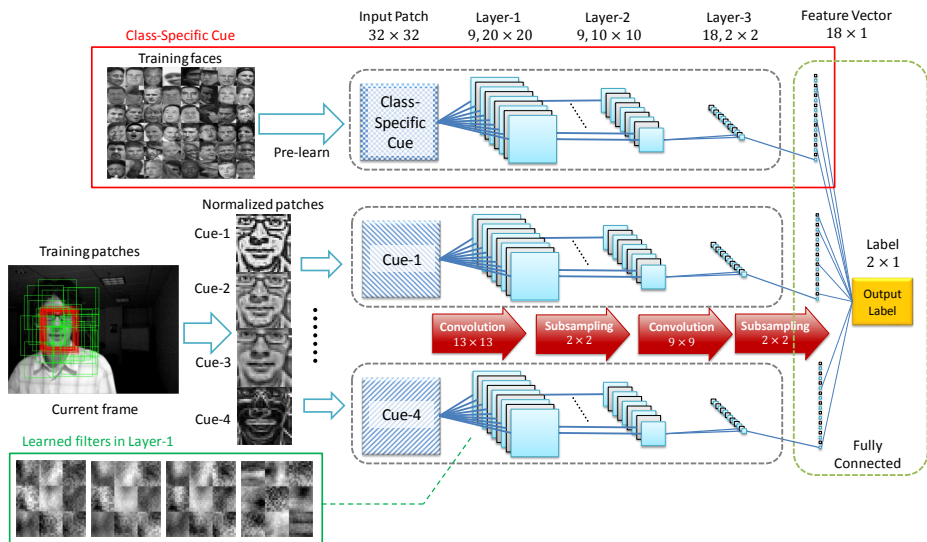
Class-Specific Cue

Input Patch
$32 \times 32$

Layer-1
$9, 20 \times 20$

Layer-2
$9, 10 \times 10$

Layer-3
$18, 2 \times 2$

Feature Vector
$18 \times 1$

Training faces

Pre-learn

Class-Specific Cue

Normalized patches

Training patches

Cue-1

Cue-2

Cue-3

Cue-4

Current frame

Cue-1

Cue-4

Convolution
$13 \times 13$

Subsampling
$2 \times 2$

Convolution
$9 \times 9$

Subsampling
$2 \times 2$

Label
$2 \times 1$

Output Label

Fully Connected

Learned filters in Layer-1